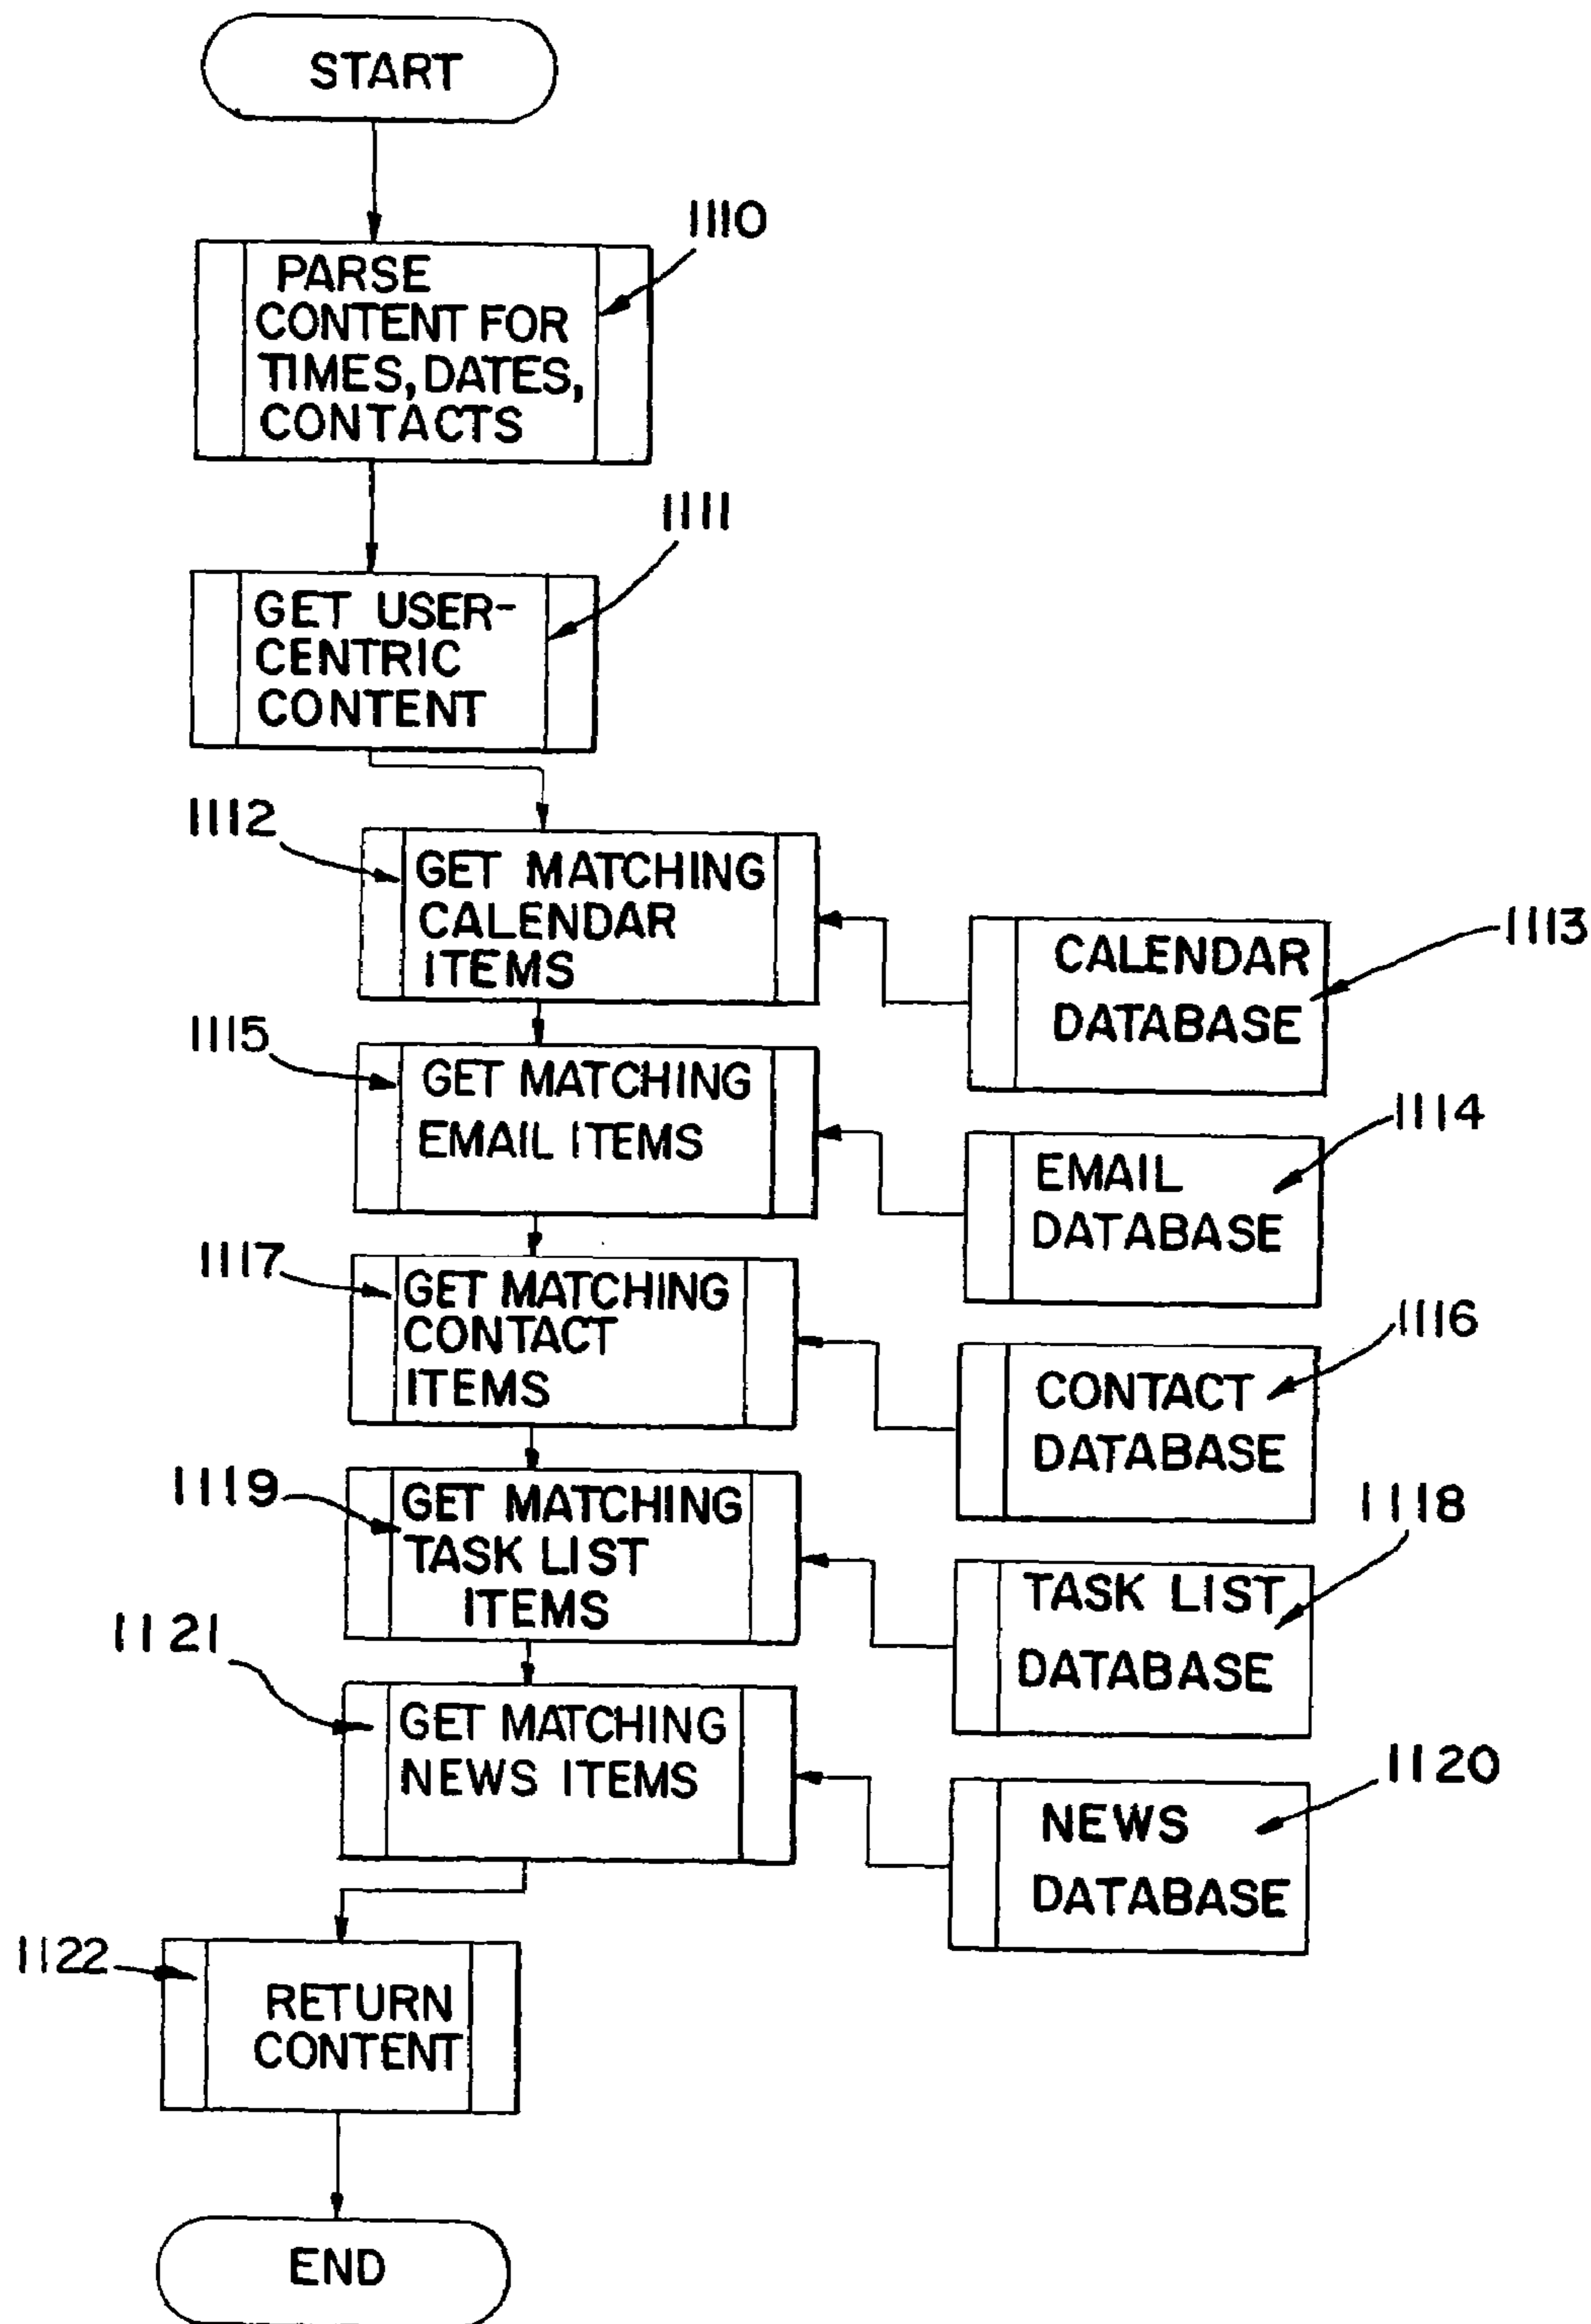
START

1110
PARSE CONTENT FOR TIMES, DATES, CONTACTS

1111
GET USER-CENTRIC CONTENT

1112
GET MATCHING CALENDAR ITEMS

CALENDAR DATABASE
1113

1115
GET MATCHING EMAIL ITEMS

1114
EMAIL DATABASE

1117
GET MATCHING CONTACT ITEMS

1116
CONTACT DATABASE

1119
GET MATCHING TASK LIST ITEMS

1118
TASK LIST DATABASE

1121
GET MATCHING NEWS ITEMS

1120
NEWS DATABASE

1122
RETURN CONTENT

END